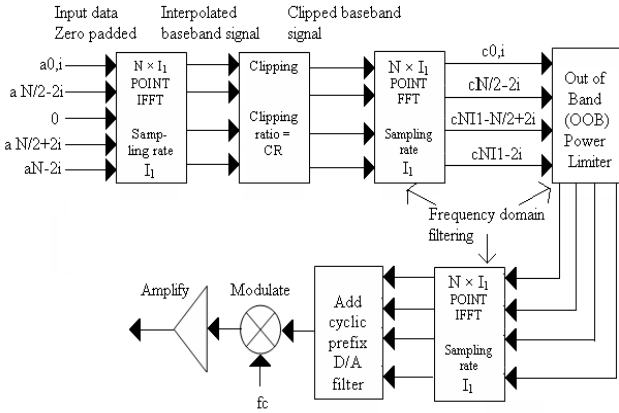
Input data Zero padded

Interpolated baseband signal

Clipped baseband signal

a0,i

a N/2-2i

0

a N/2+2i

aN-2i

N × $I_1$ POINT IFFT

Sampling rate $I_1$

Clipping

Clipping ratio = CR

N × $I_1$ POINT FFT

Sampling rate $I_1$

c0,i

cN/2-2i

cNI1-N/2+2i

cNI1-2i

Out of Band (OOB) Power Limiter

Frequency domain filtering

Amplify

Modulate

fc

Add cyclic prefix D/A filter

N × $I_1$ POINT IFFT

Sampling rate $I_1$